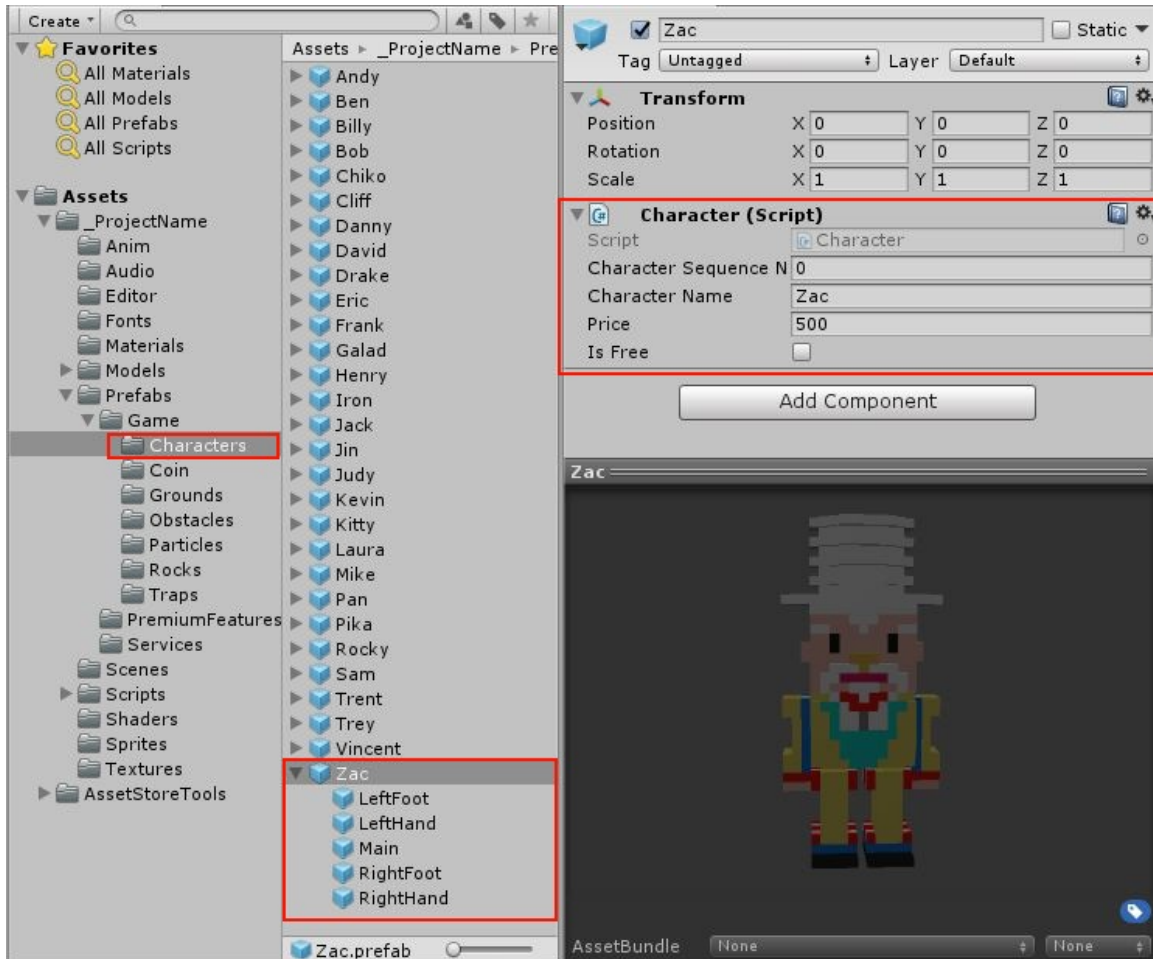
Create

Favorites
All Materials
All Models
All Prefabs
All Scripts

Assets
_ProjectName
Anim
Audio
Editor
Fonts
Materials
Models
Prefabs
Game
Characters
Coin
Grounds
Obstacles
Particles
Rocks
Traps
PremiumFeatures
Services
Scenes
Scripts
Shaders
Sprites
Textures
AssetStoreTools

Assets ▸ _ProjectName ▸ Pre
Andy
Ben
Billy
Bob
Chiko
Cliff
Danny
David
Drake
Eric
Frank
Galad
Henry
Iron
Jack
Jin
Judy
Kevin
Kitty
Laura
Mike
Pan
Pika
Rocky
Sam
Trent
Trey
Vincent
Zac
LeftFoot
LeftHand
Main
RightFoot
RightHand

Zac.prefab

Zac
Static
Tag Untagged
Layer Default

Transform
| | | | |
|---|---|---|---|
| Position | X 0 | Y 0 | Z 0 |
| Rotation | X 0 | Y 0 | Z 0 |
| Scale | X 1 | Y 1 | Z 1 |

Character (Script)
Script Character
Character Sequence N 0
Character Name Zac
Price 500
Is Free

Add Component

Zac

AssetBundle None None